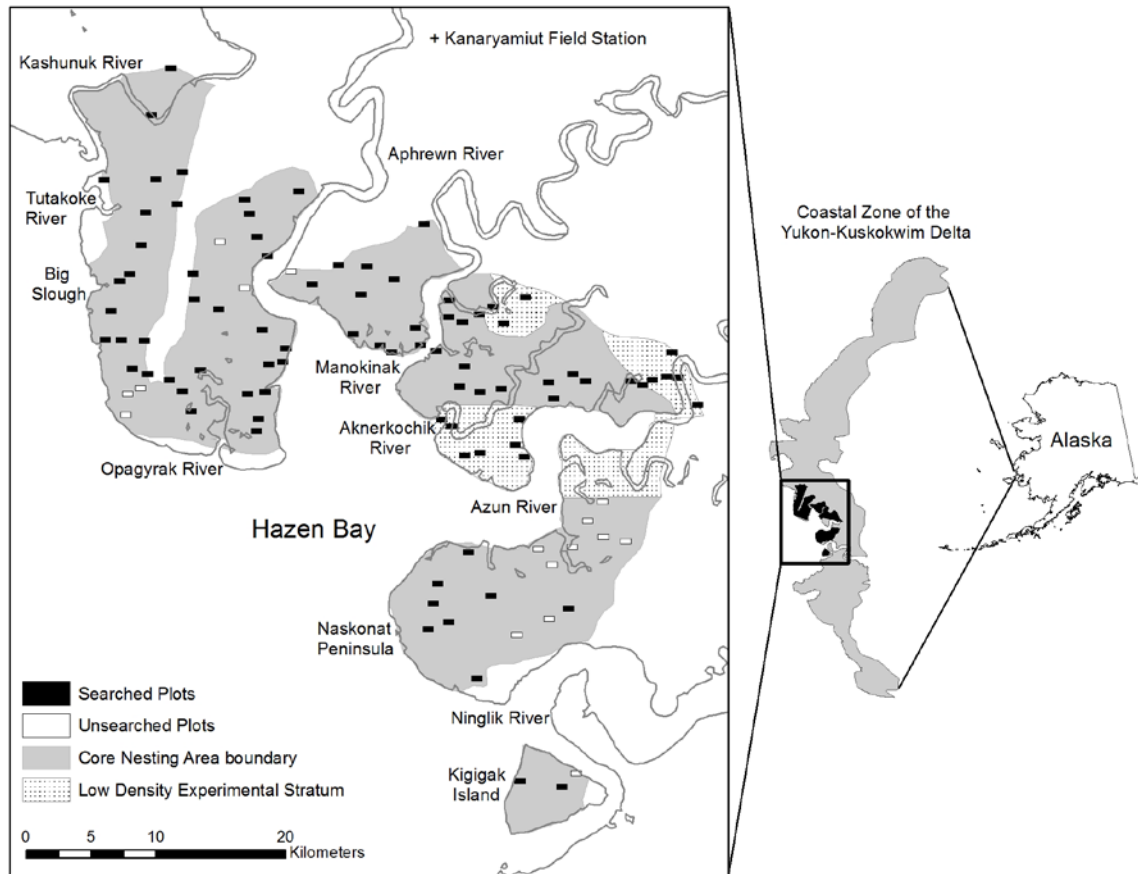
+ Kanaryamiut Field Station

Kashunuk River

Aphrewn River

Tutakoke River

Big Slough

Manokinak River

Aknerkochik River

Opagyrak River

Azun River

Hazen Bay

Naskonat Peninsula

Ninglik River

Kigigak Island

Searched Plots
Unsearched Plots
Core Nesting Area boundary
Low Density Experimental Stratum

0 5 10 20 Kilometers

Coastal Zone of the Yukon-Kuskokwim Delta

Alaska